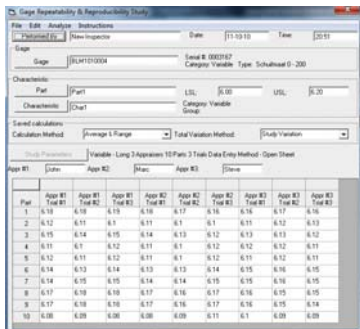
Gage Repeatability & Reproducibility Study

File Edit Analyze Instructions

Performed By New Inspector Date 11-10-10 Time 20:51

Gage

Gage BLM1010004 Serial #: 0003167 Category: Variable Type: Schuttmaad 0 - 200

Characteristic

Part Part1 LSL 6.00 USL 6.20

Characteristic Char1 Category: Variable Group:

Saved calculations

Calculation Method Average & Range Total Variation Method Study Variation

Study Parameters Variable - Long 3 Appraisers 10 Parts 3 Trials Data Entry Method - Open Sheet

Appr #1 John Appr #2 Marc Appr #3 Steve

| Part | Appr #1 Trial #1 | Appr #1 Trial #2 | Appr #1 Trial #3 | Appr #2 Trial #1 | Appr #2 Trial #2 | Appr #2 Trial #3 | Appr #3 Trial #1 | Appr #3 Trial #2 | Appr #3 Trial #3 |
|---|---|---|---|---|---|---|---|---|---|
| 1 | 6.18 | 6.18 | 6.19 | 6.16 | 6.17 | 6.16 | 6.16 | 6.17 | 6.16 |
| 2 | 6.12 | 6.11 | 6.1 | 6.11 | 6.11 | 6.1 | 6.11 | 6.12 | 6.13 |
| 3 | 6.15 | 6.14 | 6.15 | 6.14 | 6.13 | 6.12 | 6.13 | 6.13 | 6.12 |
| 4 | 6.11 | 6.1 | 6.12 | 6.11 | 6.1 | 6.12 | 6.12 | 6.12 | 6.11 |
| 5 | 6.12 | 6.11 | 6.12 | 6.11 | 6.1 | 6.11 | 6.12 | 6.11 | 6.11 |
| 6 | 6.14 | 6.13 | 6.14 | 6.13 | 6.13 | 6.14 | 6.15 | 6.16 | 6.15 |
| 7 | 6.14 | 6.15 | 6.15 | 6.14 | 6.14 | 6.15 | 6.15 | 6.16 | 6.15 |
| 8 | 6.17 | 6.18 | 6.18 | 6.17 | 6.16 | 6.17 | 6.16 | 6.16 | 6.15 |
| 9 | 6.17 | 6.18 | 6.16 | 6.17 | 6.16 | 6.17 | 6.16 | 6.15 | 6.14 |
| 10 | 6.08 | 6.09 | 6.08 | 6.08 | 6.09 | 6.11 | 6.1 | 6.09 | 6.09 |